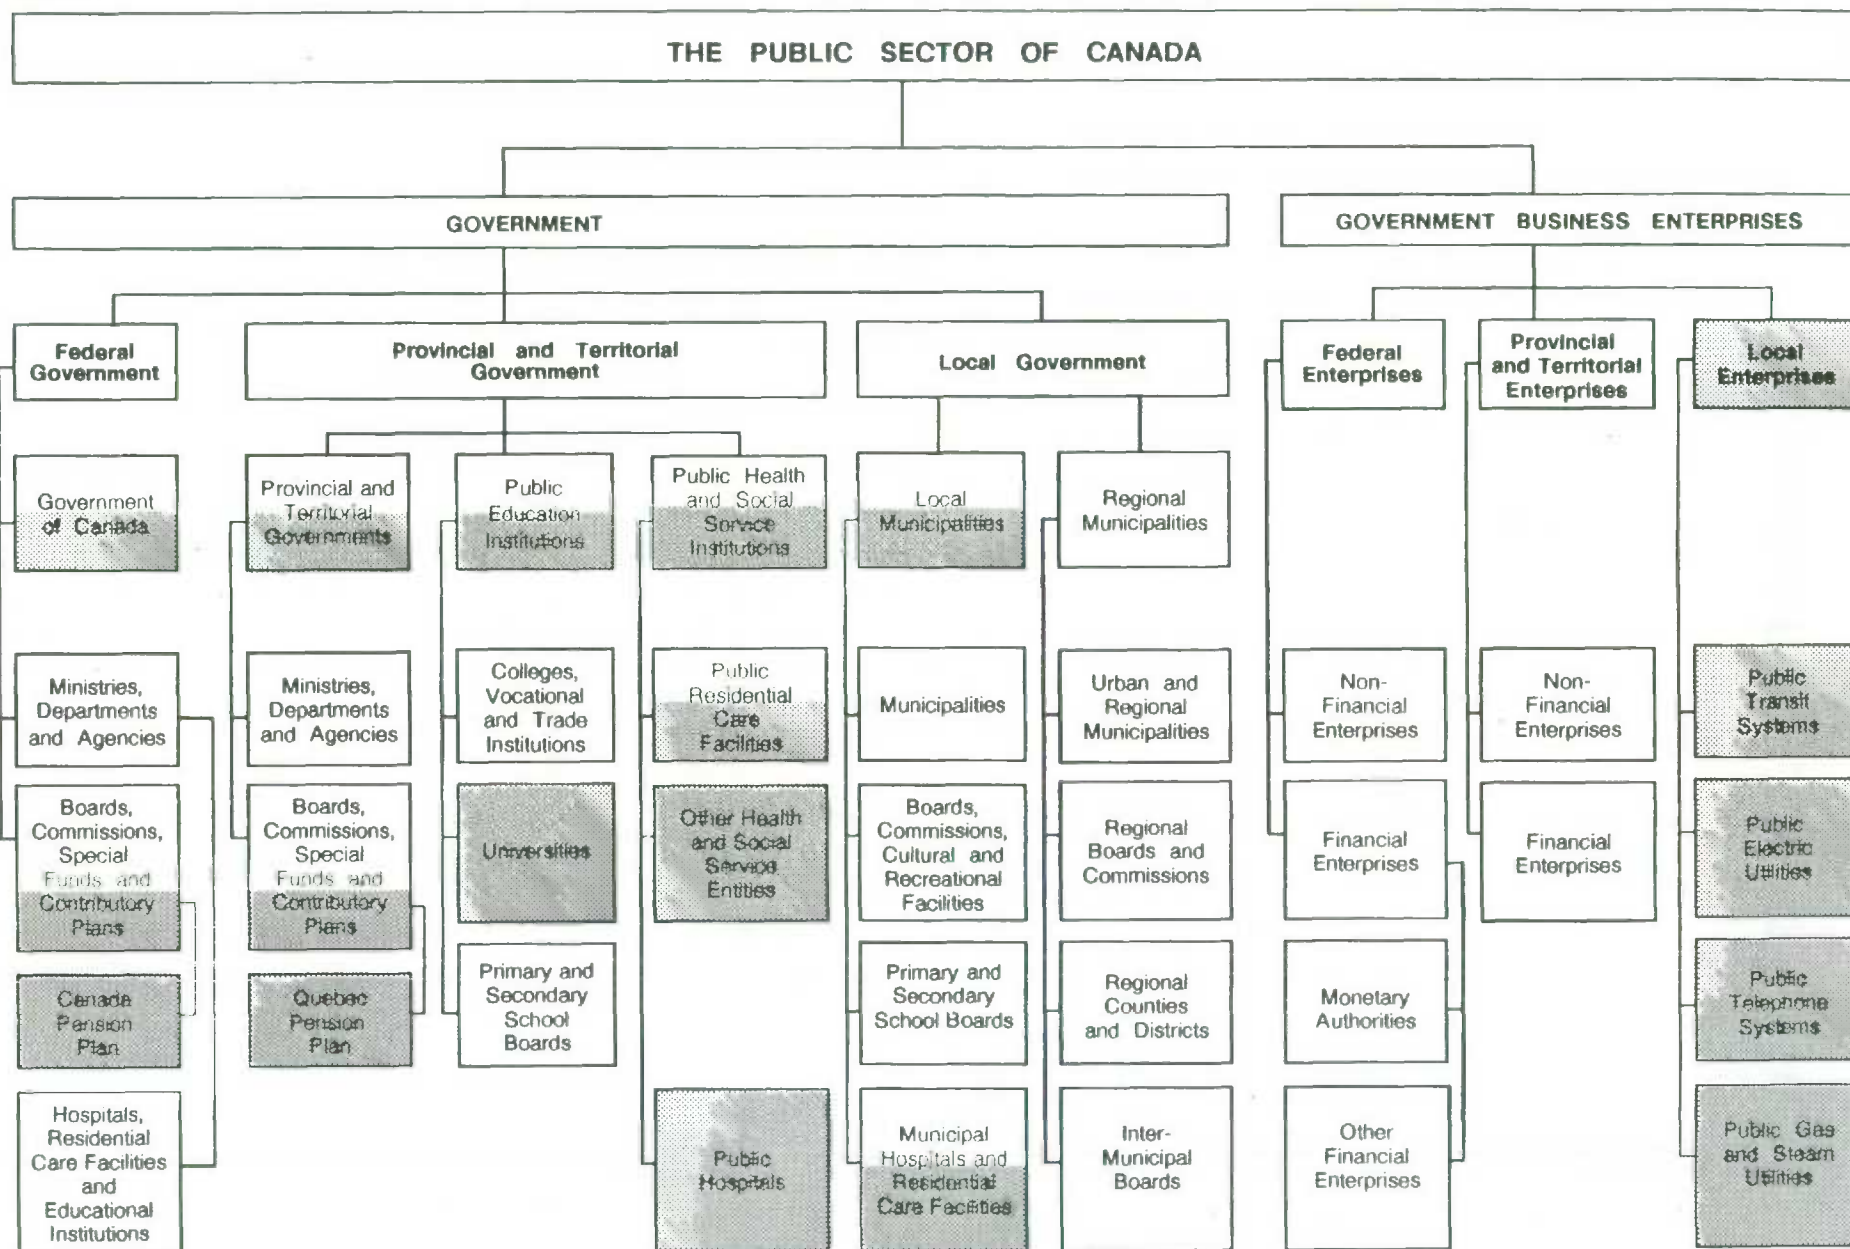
THE PUBLIC SECTOR OF CANADA

GOVERNMENT

GOVERNMENT BUSINESS ENTERPRISES

Federal Government

Provincial and Territorial Government

Local Government

Federal Enterprises

Provincial and Territorial Enterprises

Local Enterprises

Government of Canada

Ministries, Departments and Agencies

Boards, Commissions, Special Funds and Contributory Plans

Canada Pension Plan

Hospitals, Residential Care Facilities and Educational Institutions

Provincial and Territorial Governments

Ministries, Departments and Agencies

Boards, Commissions, Special Funds and Contributory Plans

Quebec Pension Plan

Public Education Institutions

Colleges, Vocational and Trade Institutions

Universities

Primary and Secondary School Boards

Public Health and Social Service Institutions

Public Residential Care Facilities

Other Health and Social Service Entities

Public Hospitals

Local Municipalities

Municipalities

Boards, Commissions, Cultural and Recreational Facilities

Primary and Secondary School Boards

Municipal Hospitals and Residential Care Facilities

Regional Municipalities

Urban and Regional Municipalities

Regional Boards and Commissions

Regional Counties and Districts

Inter-Municipal Boards

Non-Financial Enterprises

Financial Enterprises

Monetary Authorities

Other Financial Enterprises

Non-Financial Enterprises

Financial Enterprises

Public Transit Systems

Public Electric Utilities

Public Telephone Systems

Public Gas and Steam Utilities